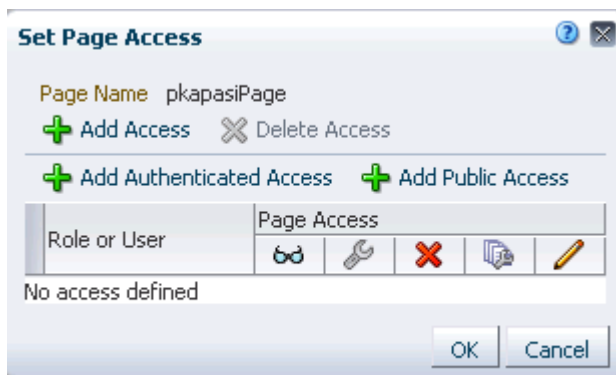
Set Page Access

Page Name pkapasiPage

Add Access Delete Access

Add Authenticated Access Add Public Access

| Role or User | Page Access | | | | |
|---|---|---|---|---|---|
| No access defined | | | | | |

OK Cancel